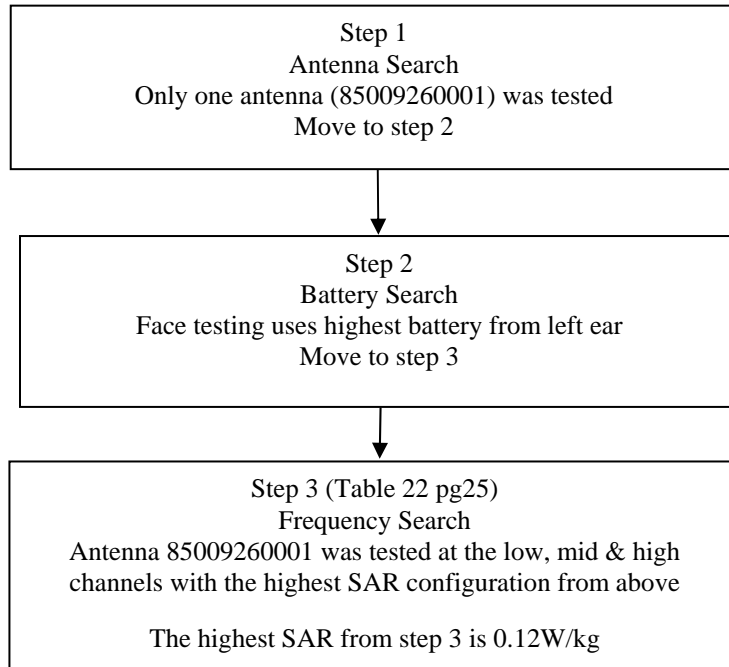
Step 1
Antenna Search
Only one antenna (85009260001) was tested
Move to step 2

Step 2
Battery Search
Face testing uses highest battery from left ear
Move to step 3

Step 3 (Table 22 pg25)
Frequency Search
Antenna 85009260001 was tested at the low, mid & high channels with the highest SAR configuration from above

The highest SAR from step 3 is 0.12W/kg